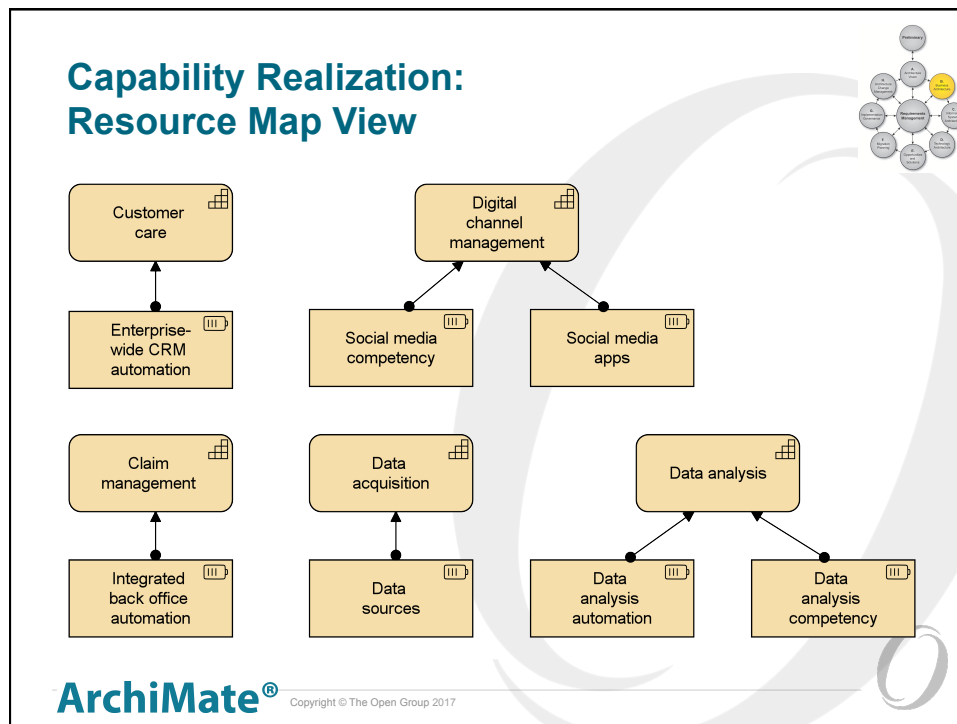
Capability Realization: Resource Map View

Preliminary

Requirements Management

Customer care

Enterprise-wide CRM automation

Digital channel management

Social media competency

Social media apps

Claim management

Integrated back office automation

Data acquisition

Data sources

Data analysis

Data analysis automation

Data analysis competency

ArchiMate®

Copyright © The Open Group 2017